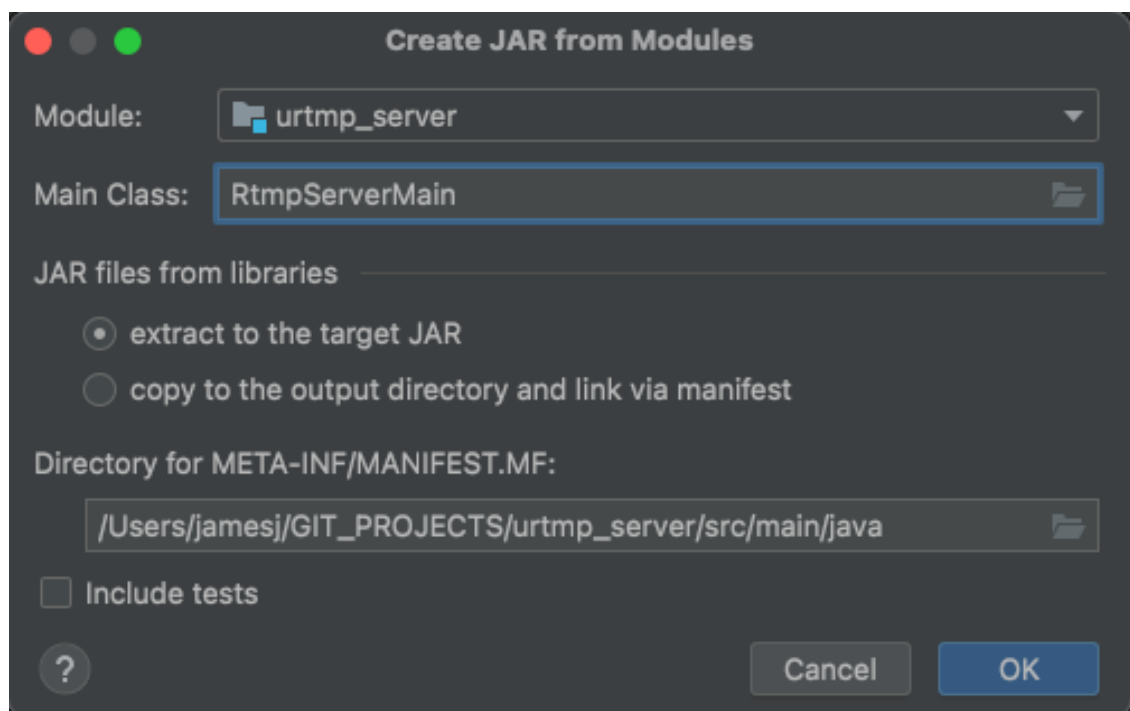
Create JAR from Modules

Module: urtmp_server

Main Class: RtmpServerMain

JAR files from libraries

extract to the target JAR

copy to the output directory and link via manifest

Directory for META-INF/MANIFEST.MF:

/Users/jamesj/GIT_PROJECTS/urtmp_server/src/main/java

Include tests

?

Cancel

OK